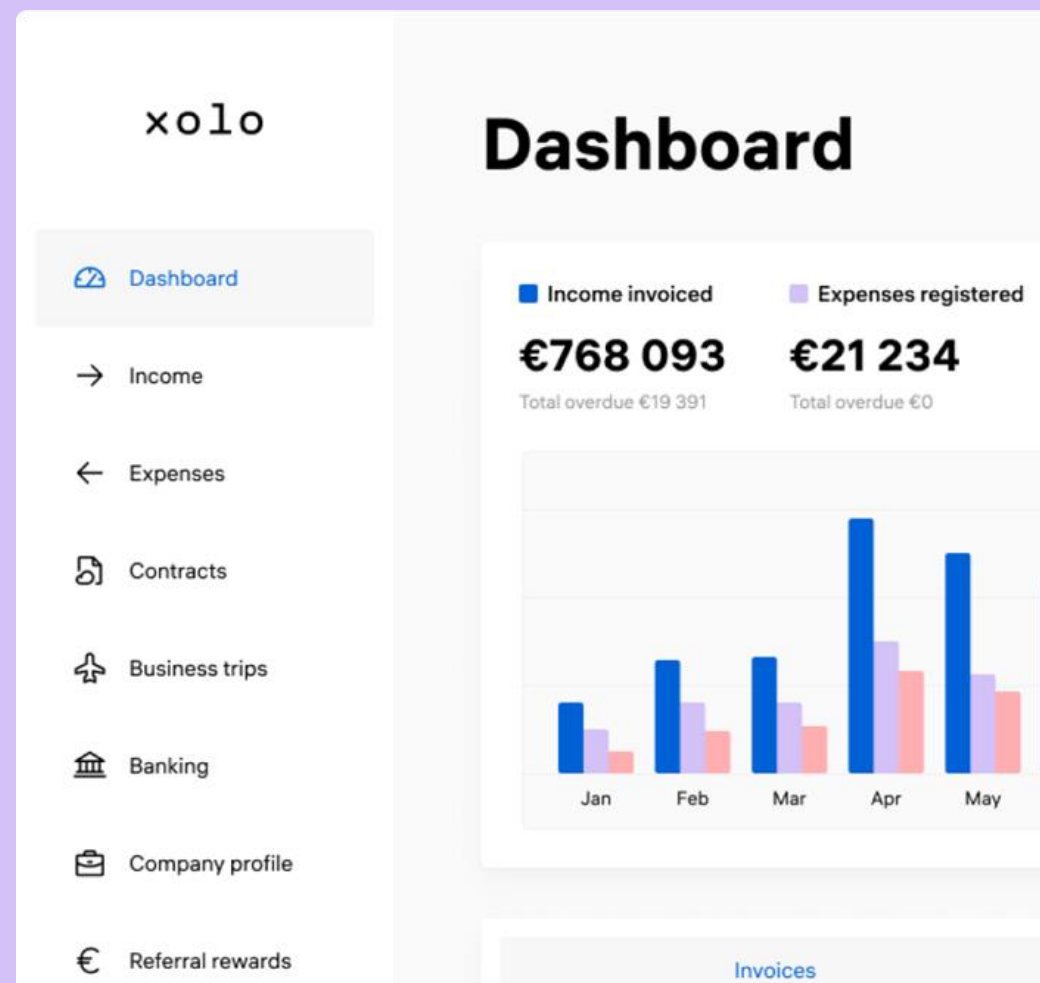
xolo

Dashboard

Income

Expenses

Contracts

Business trips

Banking

Company profile

Referral rewards

Dashboard

Income invoiced

€768 093

Total overdue €19 391

Expenses registered

€21 234

Total overdue €0

Jan Feb Mar Apr May

Invoices